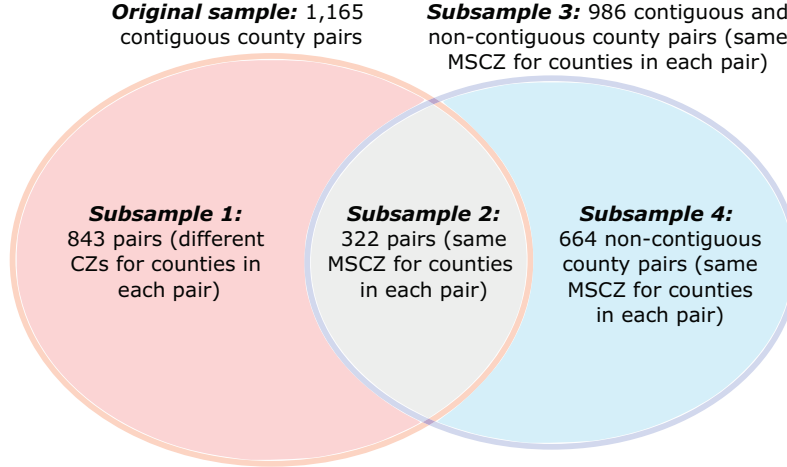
***Original sample:*** 1,165 contiguous county pairs

***Subsample 3:*** 986 contiguous and non-contiguous county pairs (same MSCZ for counties in each pair)

***Subsample 1:*** 843 pairs (different CZs for counties in each pair)

***Subsample 2:*** 322 pairs (same MSCZ for counties in each pair)

***Subsample 4:*** 664 non-contiguous county pairs (same MSCZ for counties in each pair)